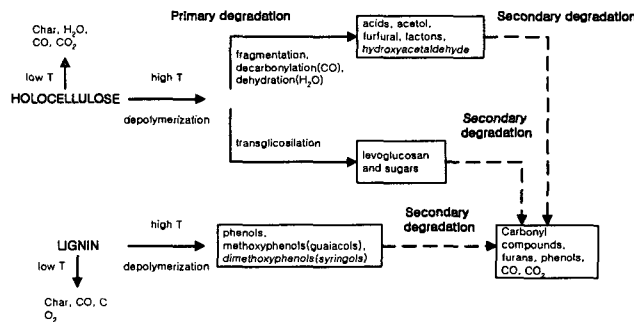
Char, $H_2O$, CO, $CO_2$

low T

HOLOCELLULOSE

Primary degradation

high T

depolymerization

fragmentation, decarbonylation(CO), dehydration($H_2O$)

acids, acetol, furfural, lactons, hydroxyacetaldehyde

Secondary degradation

Secondary degradation

transglicosilation

levoglucosan and sugars

LIGNIN

low T

Char, CO, C $O_2$

high T

depolymerization

phenols, methoxyphenols(guaiacols), dimethoxyphenols(syringols)

Secondary degradation

Carbonyl compounds, furans, phenols, CO, $CO_2$